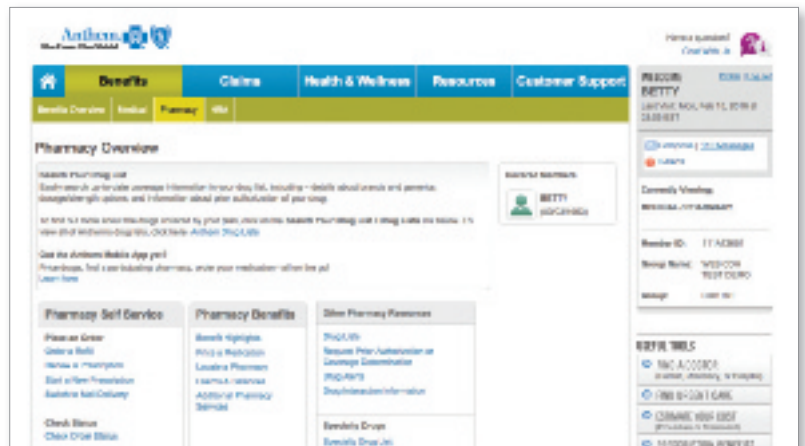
Anthem

Benefits | Claims | Health & Wellness | Resources | Customer Support

Benefits Overview | Medical | Pharmacy | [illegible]

WELCOME BETTY

Pharmacy Overview

Search Pharmacy List

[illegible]

Get the Anthem Mobile App yet?

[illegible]

Learn more

Pharmacy Self Service

Place an Order

Order a Refill

Pharmacy Benefits

Benefit Highlights

Other Pharmacy Resources

Check Status

Check Order Status

Specialty Drugs

Member ID:

Group Name:

USEFUL TOOLS